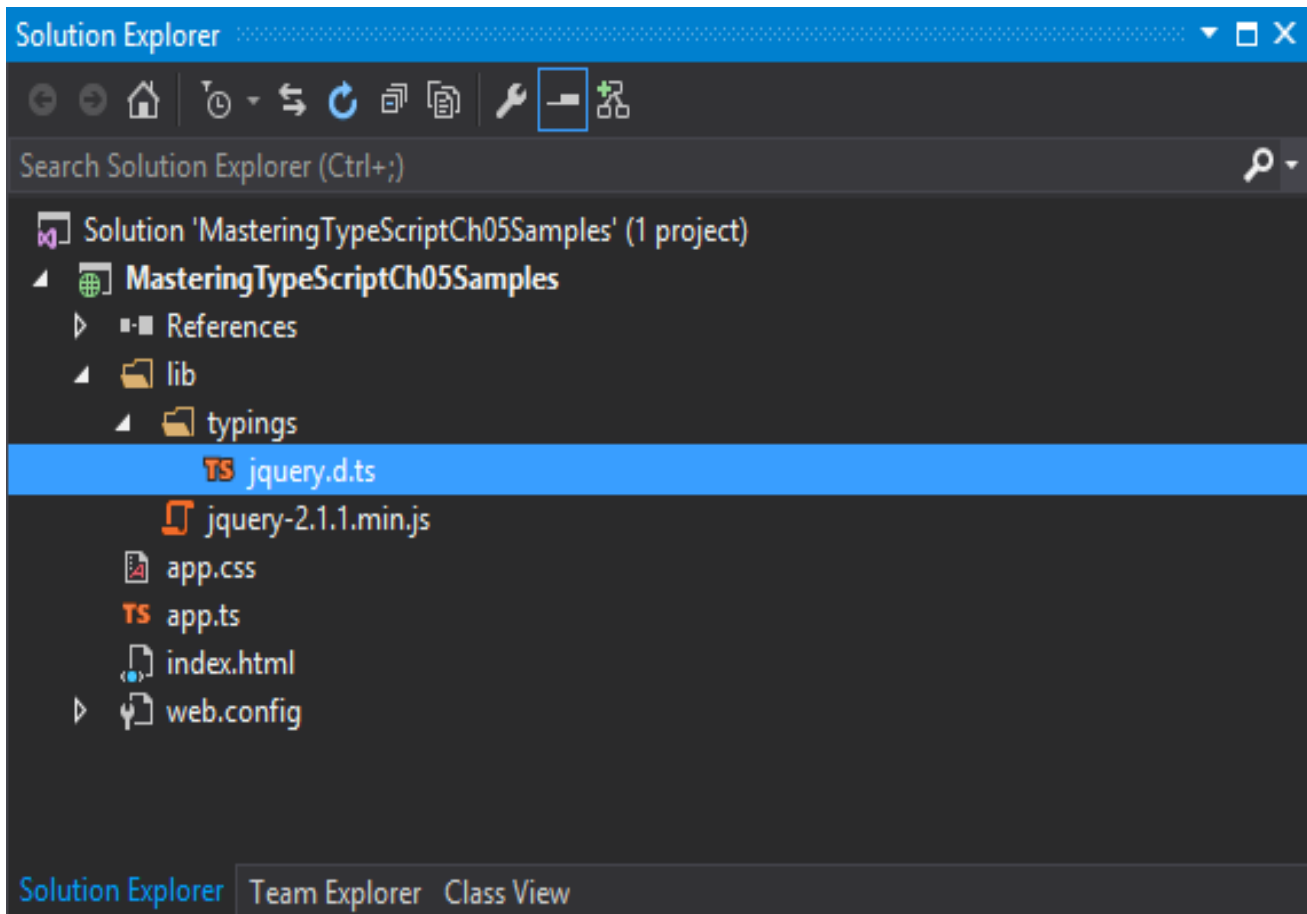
Solution Explorer

Search Solution Explorer (Ctrl+;)

Solution 'MasteringTypeScriptCh05Samples' (1 project)
MasteringTypeScriptCh05Samples
References
lib
typings
TS jquery.d.ts
jquery-2.1.1.min.js
app.css
TS app.ts
index.html
web.config

Solution Explorer Team Explorer Class View